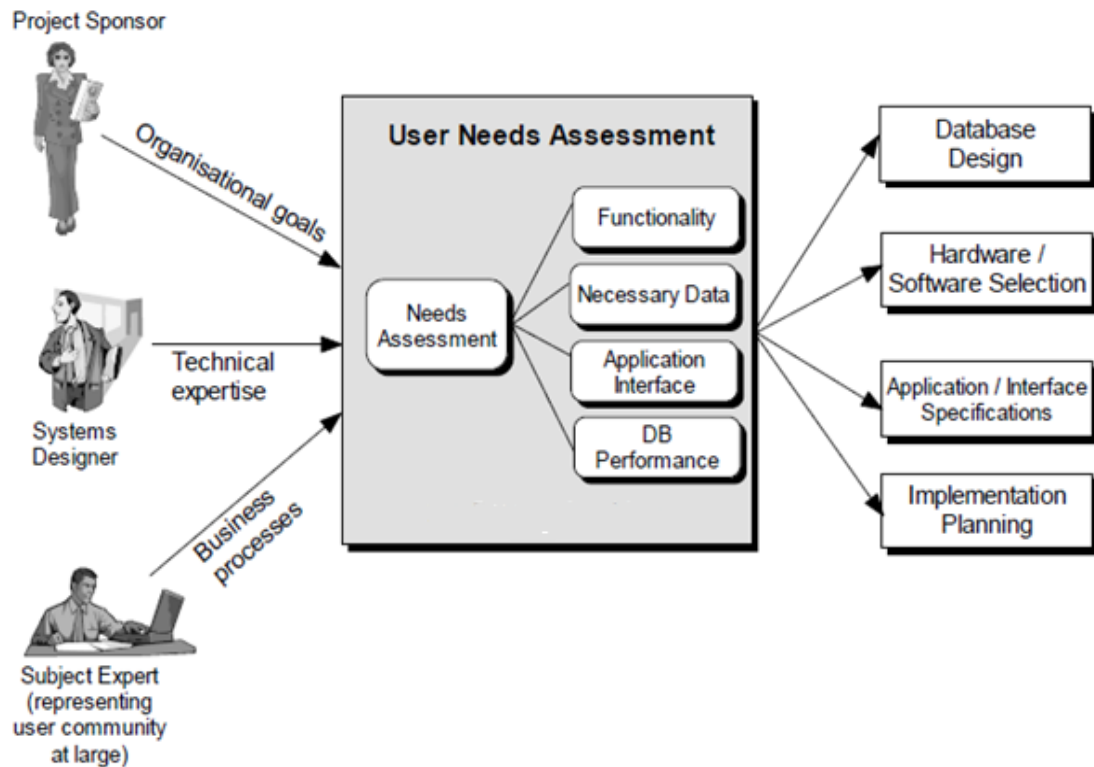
Project Sponsor

Organisational goals

Systems Designer

Technical expertise

Subject Expert (representing user community at large)

Business processes

User Needs Assessment

Needs Assessment

Functionality

Necessary Data

Application Interface

DB Performance

Database Design

Hardware / Software Selection

Application / Interface Specifications

Implementation Planning